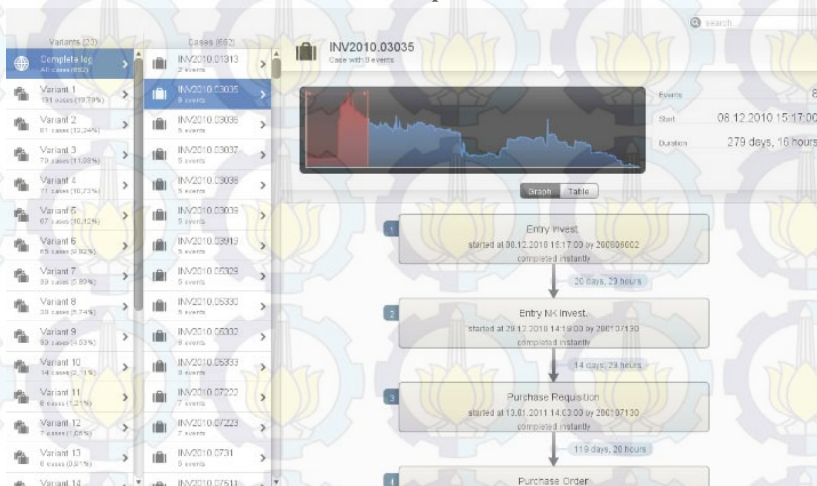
Variants (23)
Complete log
All cases (652)
Variant 1
131 cases (19.79%)
Variant 2
81 cases (12.24%)
Variant 3
73 cases (11.03%)
Variant 4
71 cases (10.73%)
Variant 5
67 cases (10.12%)
Variant 6
65 cases (9.82%)
Variant 7
39 cases (5.89%)
Variant 8
38 cases (5.74%)
Variant 9
30 cases (4.53%)
Variant 10
14 cases (2.11%)
Variant 11
8 cases (1.21%)
Variant 12
7 cases (1.06%)
Variant 13
6 cases (0.91%)
Variant 14

Cases (652)
INV2010.01313
2 events
INV2010.03035
8 events
INV2010.03036
5 events
INV2010.03037
5 events
INV2010.03038
5 events
INV2010.03039
5 events
INV2010.03919
5 events
INV2010.05329
5 events
INV2010.05330
5 events
INV2010.05332
8 events
INV2010.05333
8 events
INV2010.07222
7 events
INV2010.07223
7 events
INV2010.0731
5 events
INV2010.07511

INV2010.03035
Case with 8 events

search

Events 8
Start 08.12.2010 15:17:00
Duration 279 days, 16 hours

Graph Table

1
Entry Invest.
started at 08.12.2010 15:17:00 by 200808002
completed instantly

20 days, 23 hours

2
Entry NK Invest.
started at 29.12.2010 14:19:00 by 200107130
completed instantly

14 days, 23 hours

3
Purchase Requisition
started at 13.01.2011 14:03:00 by 200107130
completed instantly

119 days, 20 hours

4
Purchase Order